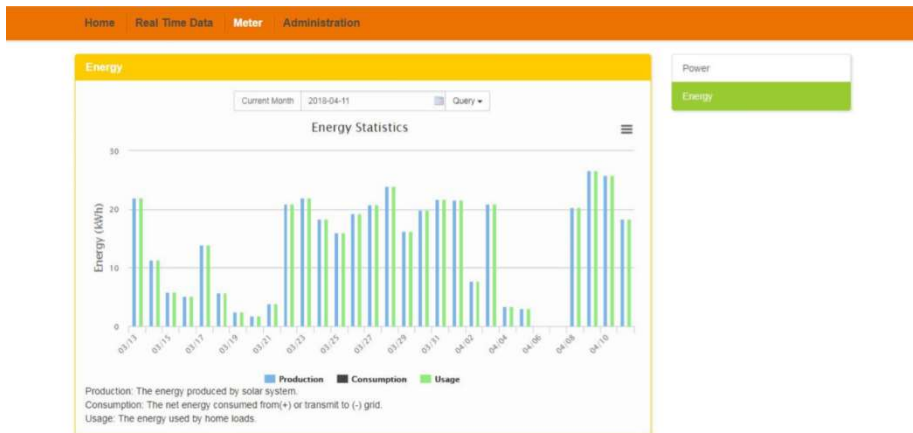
Home Real Time Data Meter Administration

Energy

Current Month 2018-04-11 Query

Energy Statistics

30
20
10
0

Energy (kWh)

03/13 03/15 03/17 03/19 03/21 03/23 03/25 03/27 03/29 03/31 04/02 04/04 04/06 04/08 04/10

Production Consumption Usage

Production: The energy produced by solar system.
Consumption: The net energy consumed from(+) or transmit to (-) grid.
Usage: The energy used by home loads.

Power
Energy